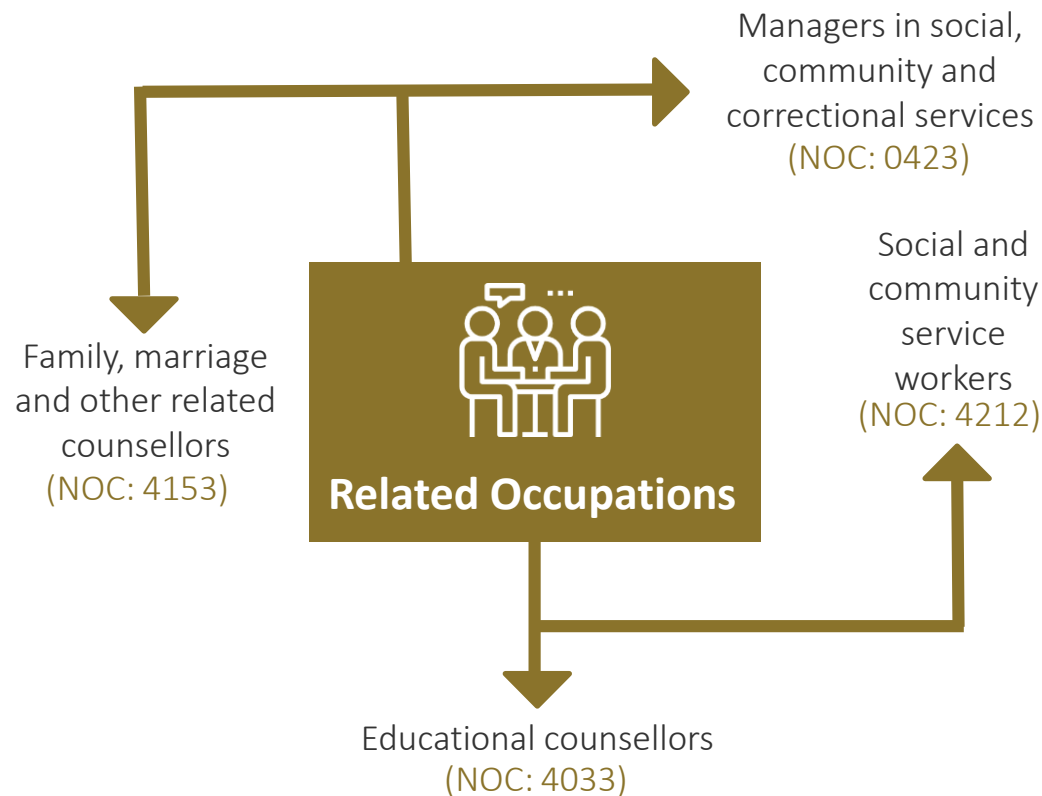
Managers in social, community and correctional services
(NOC: 0423)

Family, marriage and other related counsellors
(NOC: 4153)

Related Occupations

Social and community service workers
(NOC: 4212)

Educational counsellors
(NOC: 4033)